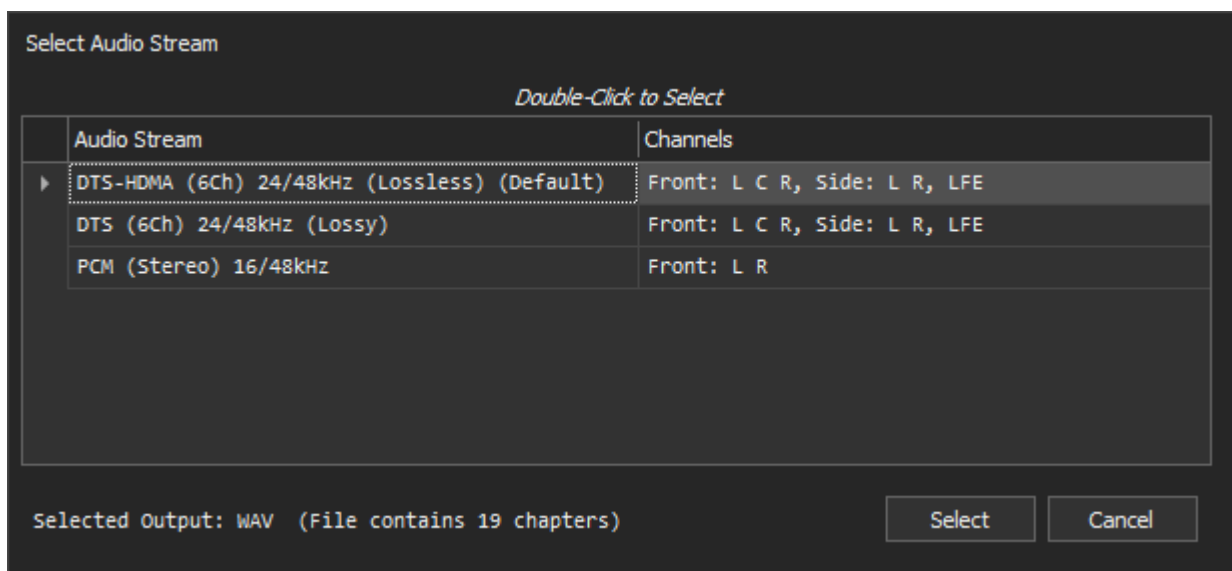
Select Audio Stream

Double-Click to Select

| Audio Stream | Channels |
|---|---|
| DTS-HDMA (6Ch) 24/48kHz (Lossless) (Default) | Front: L C R, Side: L R, LFE |
| DTS (6Ch) 24/48kHz (Lossy) | Front: L C R, Side: L R, LFE |
| PCM (Stereo) 16/48kHz | Front: L R |

Selected Output: WAV (File contains 19 chapters)

Select

Cancel